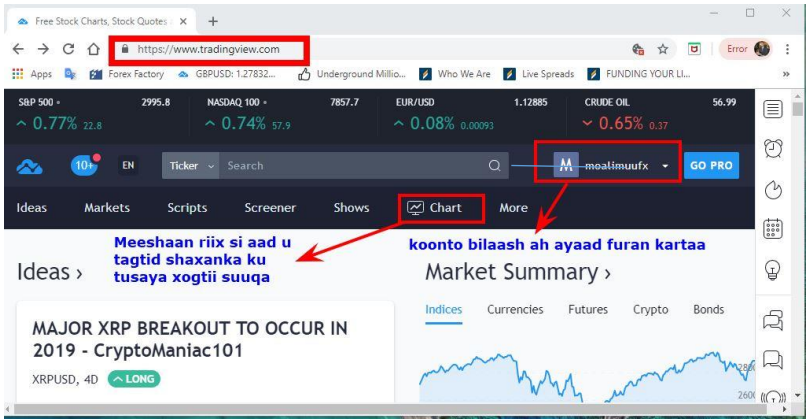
Free Stock Charts, Stock Quotes

https://www.tradingview.com

Error

Apps Forex Factory GBPUSD: 1.27832... Underground Millio... Who We Are Live Spreads FUNDING YOUR LI...

S&P 500 • 2995.8 ^ 0.77% 22.8
NASDAQ 100 • 7857.7 ^ 0.74% 57.9
EUR/USD 1.12885 ^ 0.08% 0.00093
CRUDE OIL 56.99 ˅ 0.65% 0.37

10+ EN Ticker Search mealimuufx GO PRO

Ideas Markets Scripts Screener Shows Chart More

Meeshaan riix si aad u tagtid shaxanka ku tusaya xogtii suuqa

koonto bilaash ah ayaad furan kartaa

Ideas ›

Market Summary ›

Indices Currencies Futures Crypto Bonds

MAJOR XRP BREAKOUT TO OCCUR IN 2019 - CryptoManiac101

XRPUSD, 4D LONG

2800
2600